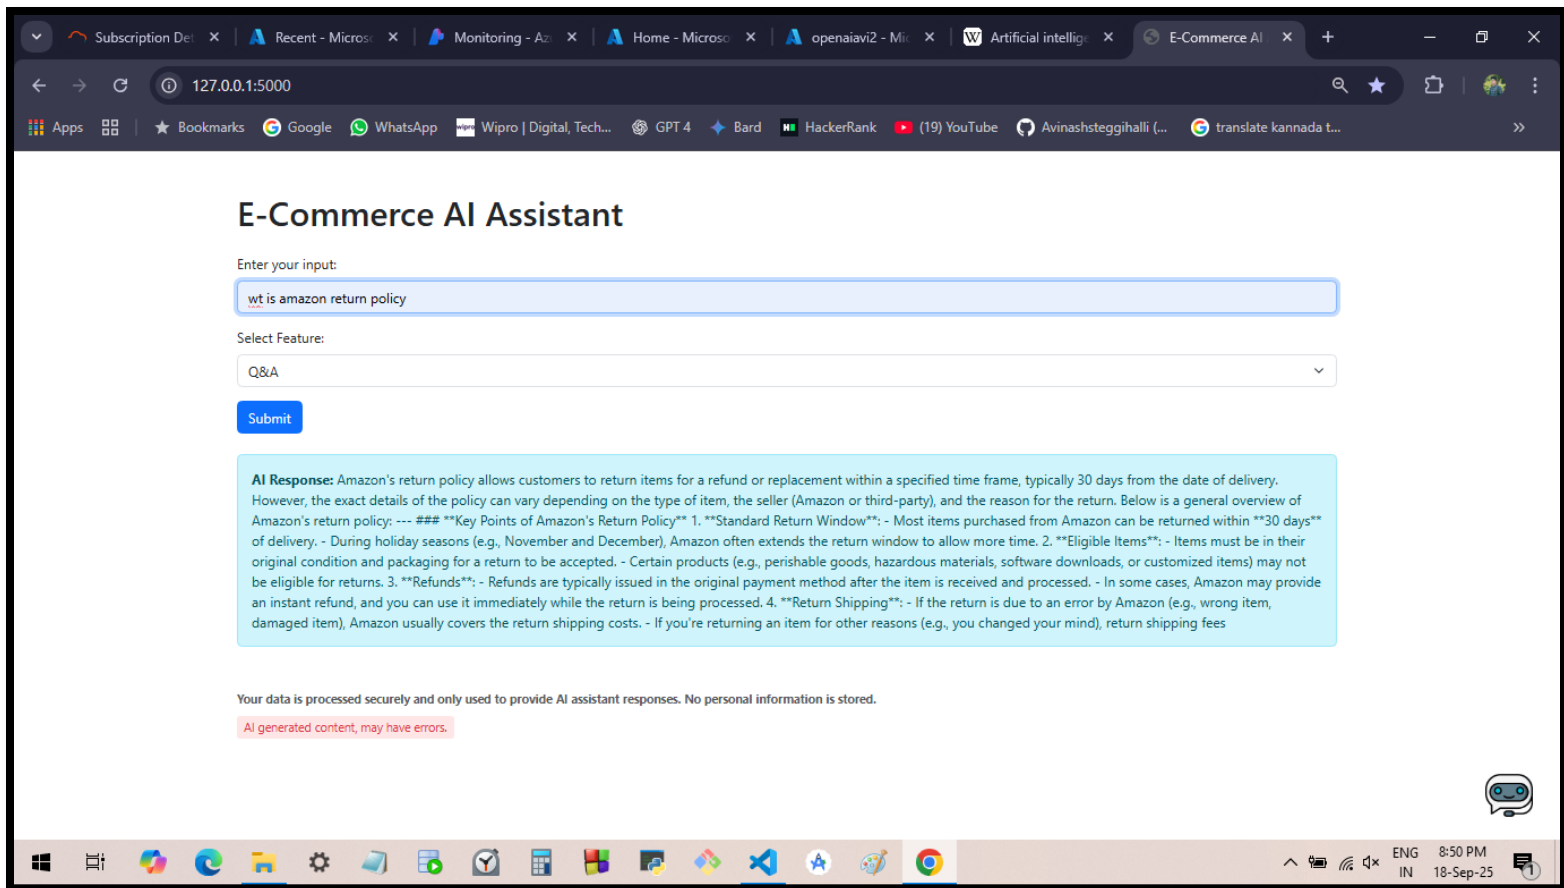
Subscription De ✕ | Recent - Micros ✕ | Monitoring - Az ✕ | Home - Microso ✕ | openaiavi2 - Mi ✕ | Artificial intellig ✕ | E-Commerce AI ✕ | +

127.0.0.1:5000

Apps | Bookmarks | Google | WhatsApp | Wipro | Digital, Tech... | GPT 4 | Bard | HackerRank | (19) YouTube | Avinashsteggihalli (... | translate kannada t...

E-Commerce AI Assistant

Enter your input:

wt is amazon return policy

Select Feature:

Q&A

Submit

AI Response: Amazon's return policy allows customers to return items for a refund or replacement within a specified time frame, typically 30 days from the date of delivery. However, the exact details of the policy can vary depending on the type of item, the seller (Amazon or third-party), and the reason for the return. Below is a general overview of Amazon's return policy: --- ### **Key Points of Amazon's Return Policy** 1. **Standard Return Window**: - Most items purchased from Amazon can be returned within **30 days** of delivery. - During holiday seasons (e.g., November and December), Amazon often extends the return window to allow more time. 2. **Eligible Items**: - Items must be in their original condition and packaging for a return to be accepted. - Certain products (e.g., perishable goods, hazardous materials, software downloads, or customized items) may not be eligible for returns. 3. **Refunds**: - Refunds are typically issued in the original payment method after the item is received and processed. - In some cases, Amazon may provide an instant refund, and you can use it immediately while the return is being processed. 4. **Return Shipping**: - If the return is due to an error by Amazon (e.g., wrong item, damaged item), Amazon usually covers the return shipping costs. - If you're returning an item for other reasons (e.g., you changed your mind), return shipping fees

Your data is processed securely and only used to provide AI assistant responses. No personal information is stored.

AI generated content, may have errors.

ENG IN 8:50 PM 18-Sep-25